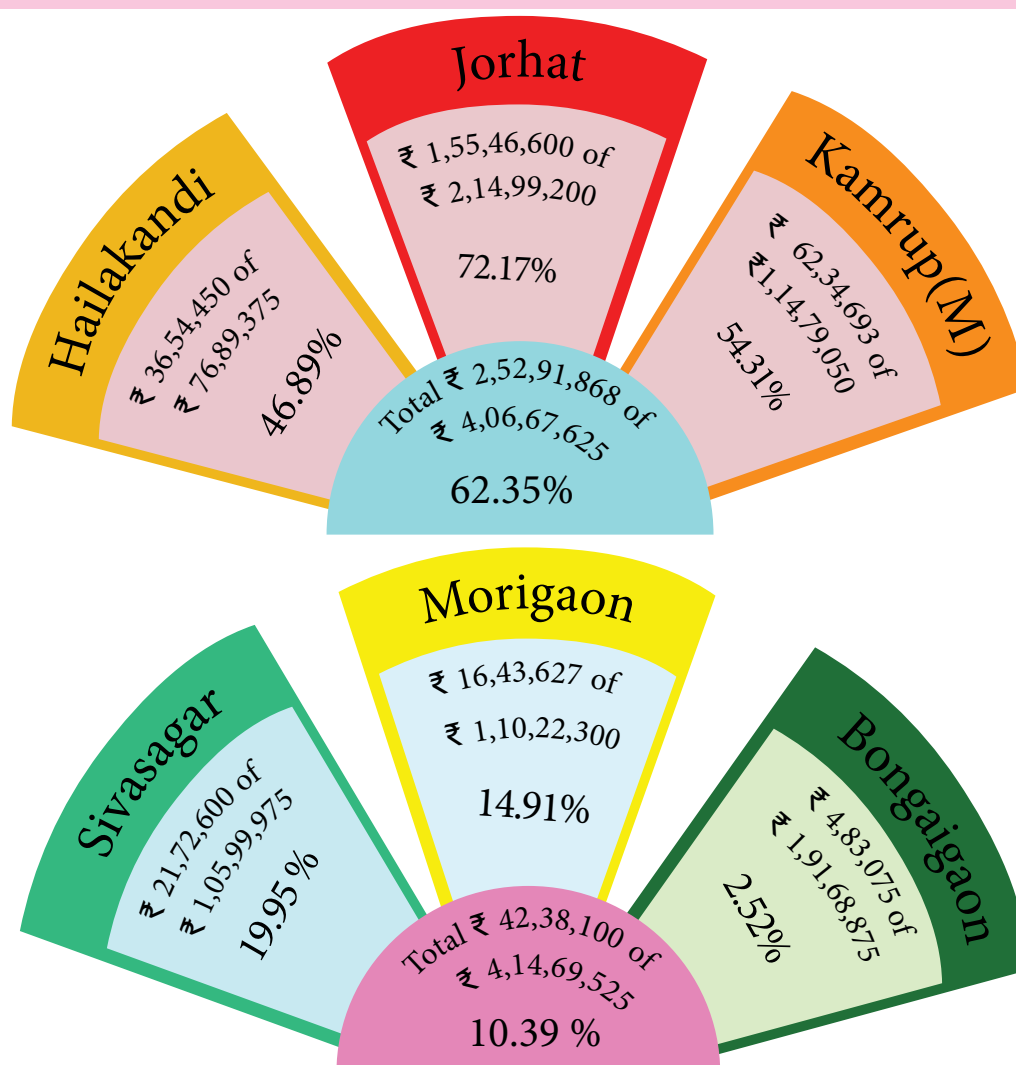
Hailakandi

₹ 36,54,450 of
₹ 76,89,375

46.89%

Jorhat

₹ 1,55,46,600 of
₹ 2,14,99,200

72.17%

Kamrup(M)

₹ 62,34,693 of
₹1,14,79,050

54.31%

Total ₹ 2,52,91,868 of
₹ 4,06,67,625

62.35%

Sivasagar

₹ 21,72,600 of
₹ 1,05,99,975

19.95 %

Morigaon

₹ 16,43,627 of
₹ 1,10,22,300

14.91%

Bongaigaon

₹ 4,83,075 of
₹ 1,91,68,875

2.52%

Total ₹ 42,38,100 of
₹ 4,14,69,525

10.39 %